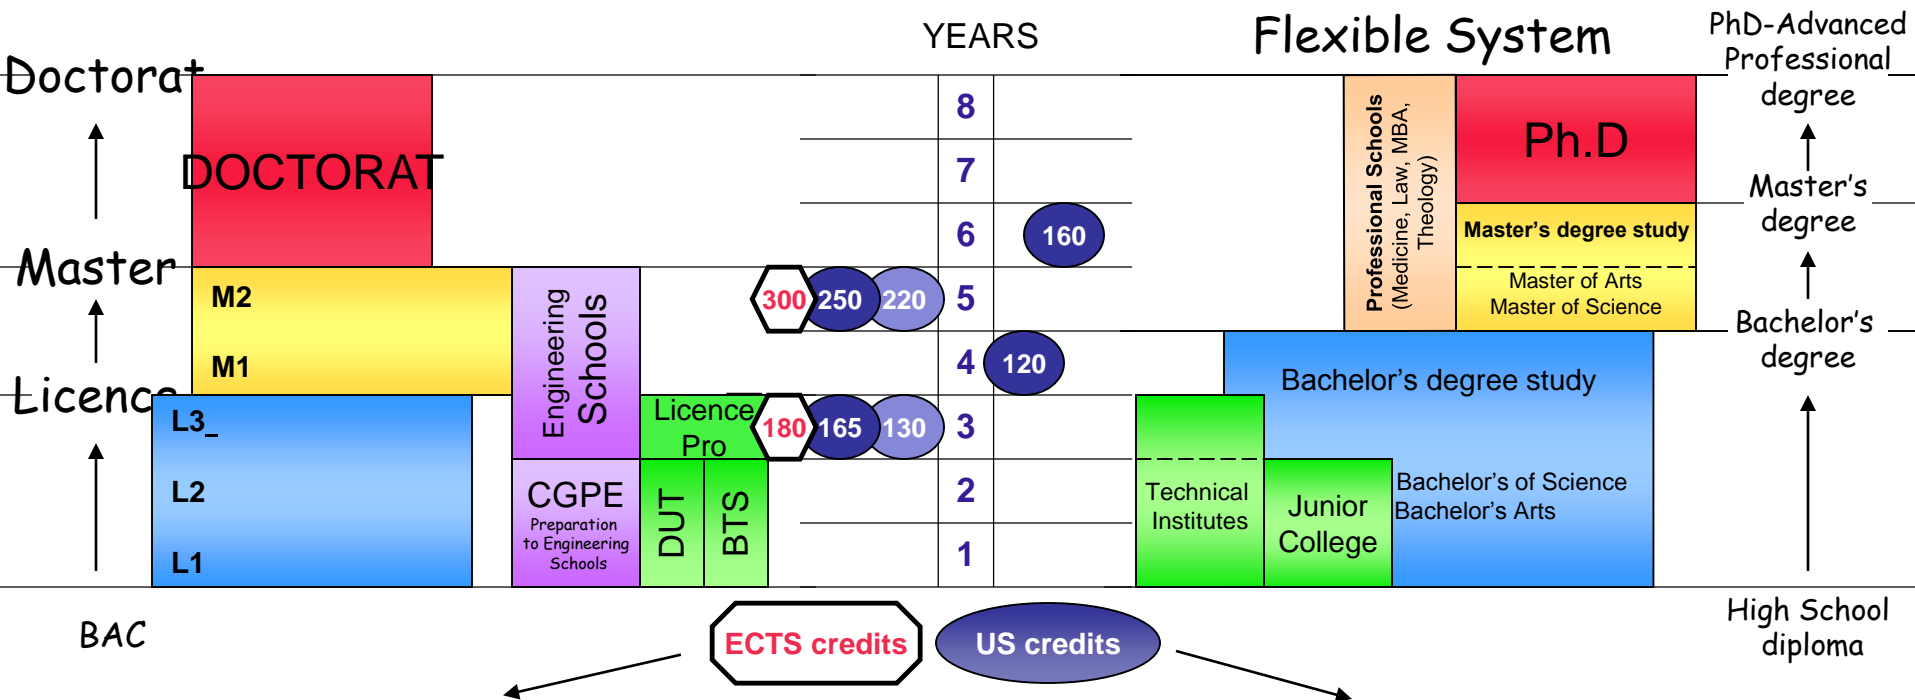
YEARS

Flexible System

PhD-Advanced Professional degree

Doctorat

DOCTORAT

Master

M2

M1

Licence

L3

L2

L1

Engineering Schools

CGPE
Preparation to Engineering Schools

Licence Pro

DUT

BTS

8
7
6
5
4
3
2
1

160

300 250 220

120

180 165 130

Professional Schools (Medicine, Law, MBA, Theology)

Ph.D

Master's degree study

Master of Arts
Master of Science

Master's degree

Bachelor's degree

Bachelor's degree study

Technical Institutes

Junior College

Bachelor's of Science
Bachelor's Arts

BAC

ECTS credits

US credits

High School diploma